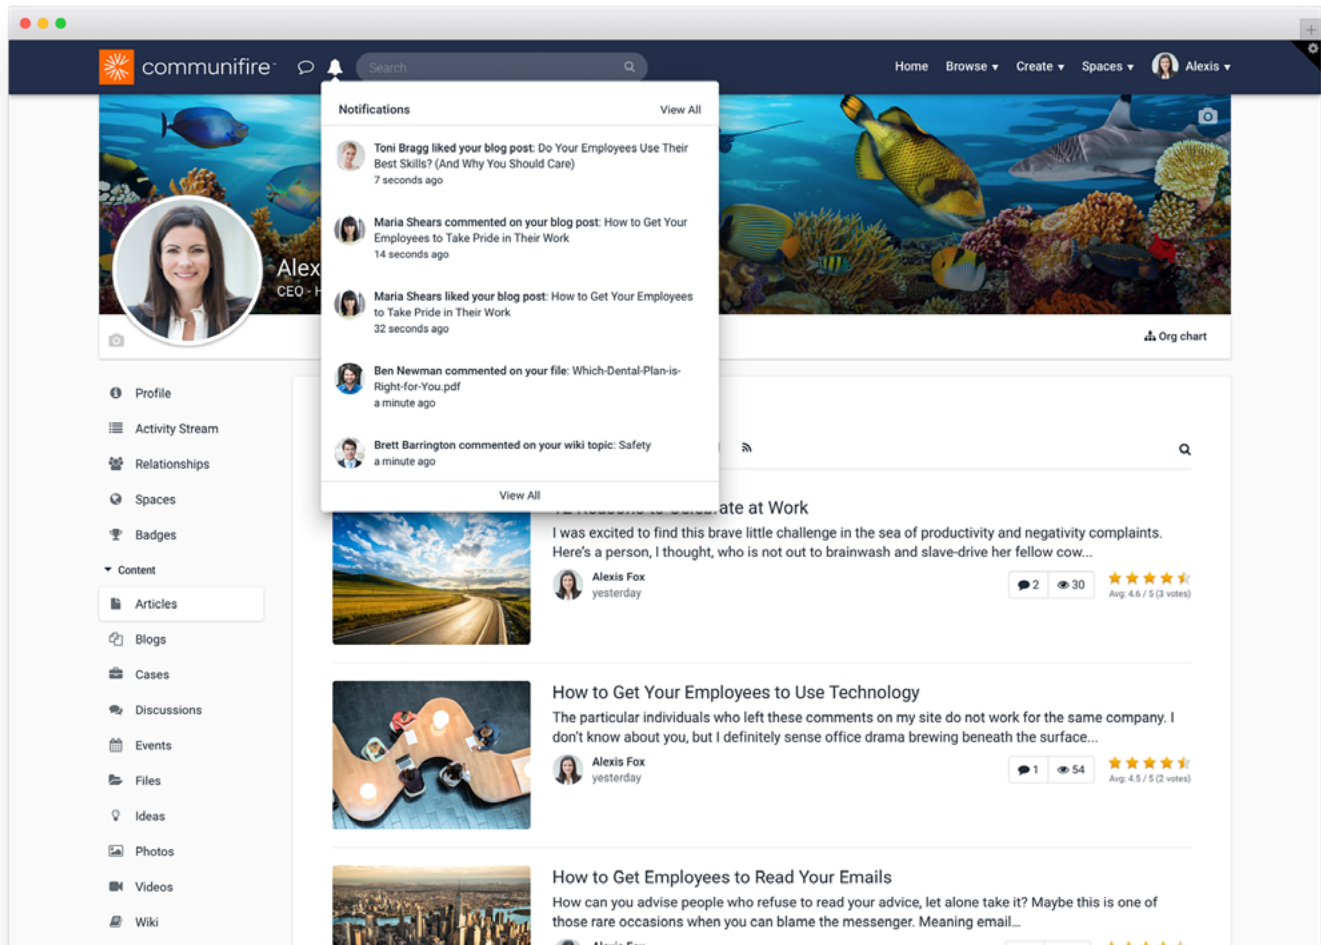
communifire

Search

Home Browse ▾ Create ▾ Spaces ▾ Alexis ▾

Notifications View All

Toni Bragg liked your blog post: Do Your Employees Use Their Best Skills? (And Why You Should Care)
7 seconds ago

Maria Shears commented on your blog post: How to Get Your Employees to Take Pride in Their Work
14 seconds ago

Maria Shears liked your blog post: How to Get Your Employees to Take Pride in Their Work
32 seconds ago

Ben Newman commented on your file: Which-Dental-Plan-is-Right-for-You.pdf
a minute ago

Brett Barrington commented on your wiki topic: Safety
a minute ago

View All

Alex
CEO - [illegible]

Org chart

Profile
Activity Stream
Relationships
Spaces
Badges
Content
Articles
Blogs
Cases
Discussions
Events
Files
Ideas
Photos
Videos
Wiki

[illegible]ate at Work
I was excited to find this brave little challenge in the sea of productivity and negativity complaints. Here's a person, I thought, who is not out to brainwash and slave-drive her fellow cow...
Alexis Fox
yesterday
2 30
Avg: 4.6 / 5 (3 votes)

How to Get Your Employees to Use Technology
The particular individuals who left these comments on my site do not work for the same company. I don't know about you, but I definitely sense office drama brewing beneath the surface...
Alexis Fox
yesterday
1 54
Avg: 4.5 / 5 (2 votes)

How to Get Employees to Read Your Emails
How can you advise people who refuse to read your advice, let alone take it? Maybe this is one of those rare occasions when you can blame the messenger. Meaning email...